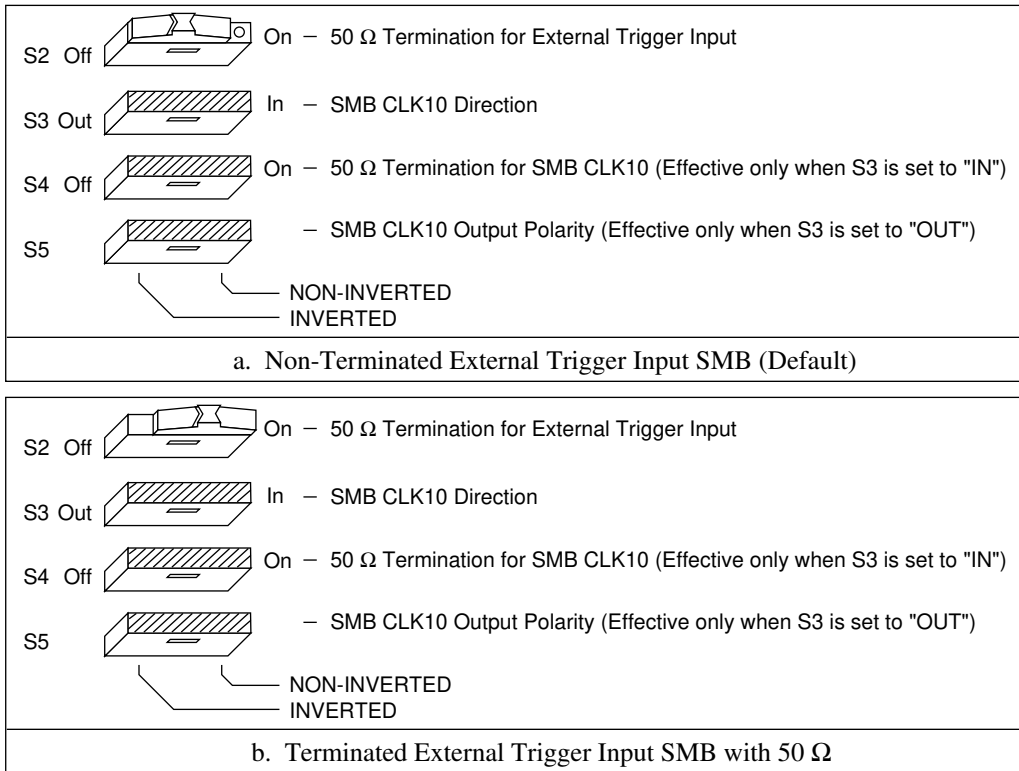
S2 Off On – 50 Ω Termination for External Trigger Input

S3 Out In – SMB CLK10 Direction

S4 Off On – 50 Ω Termination for SMB CLK10 (Effective only when S3 is set to "IN")

S5 – SMB CLK10 Output Polarity (Effective only when S3 is set to "OUT")

NON-INVERTED
INVERTED

a. Non-Terminated External Trigger Input SMB (Default)

S2 Off On – 50 Ω Termination for External Trigger Input

S3 Out In – SMB CLK10 Direction

S4 Off On – 50 Ω Termination for SMB CLK10 (Effective only when S3 is set to "IN")

S5 – SMB CLK10 Output Polarity (Effective only when S3 is set to "OUT")

NON-INVERTED
INVERTED

b. Terminated External Trigger Input SMB with 50 Ω